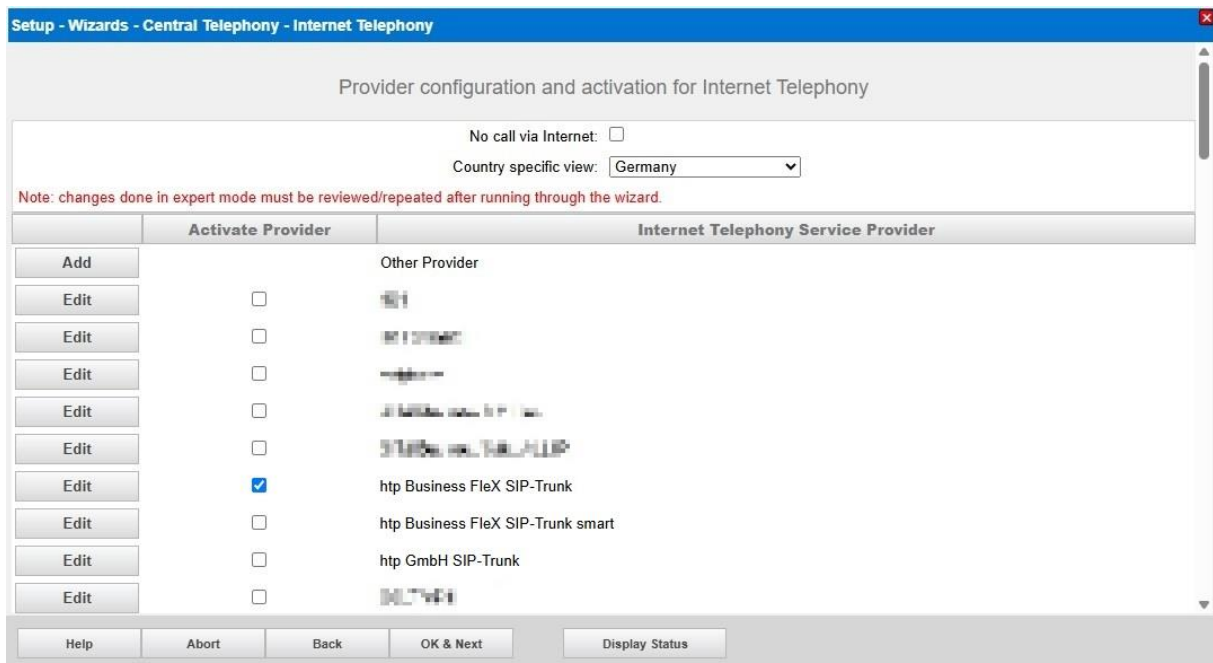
Setup - Wizards - Central Telephony - Internet Telephony

Provider configuration and activation for Internet Telephony

No call via Internet:

Country specific view: Germany

Note: changes done in expert mode must be reviewed/repeated after running through the wizard.

| | Activate Provider | Internet Telephony Service Provider |
|---|---|---|
| Add | | Other Provider |
| Edit | | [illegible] |
| Edit | | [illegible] |
| Edit | | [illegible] |
| Edit | | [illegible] |
| Edit | | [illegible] |
| Edit | ✓ | htp Business FleX SIP-Trunk |
| Edit | | htp Business FleX SIP-Trunk smart |
| Edit | | htp GmbH SIP-Trunk |
| Edit | | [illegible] |

Help | Abort | Back | OK & Next | Display Status